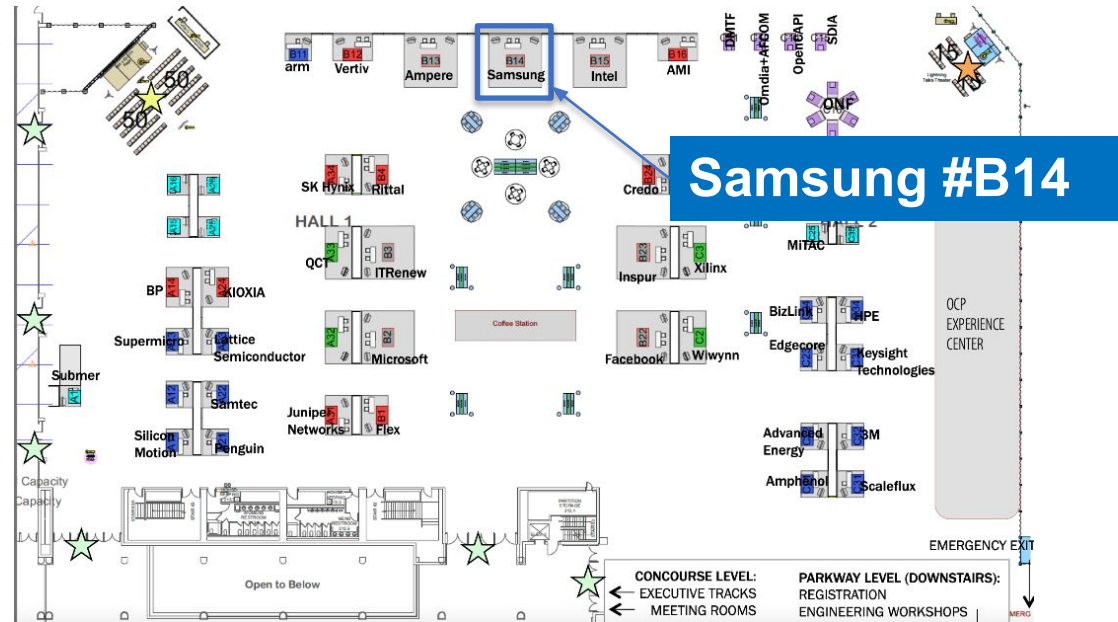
Samsung #B14

B11 arm
B12 Vertiv
B13 Ampere
B14 Samsung
B15 Intel
B16 AMI

DMTF
Omdia+AFCOM
OpenCAPI
SDIA

ONF

50
50
15

SK Hynix
Rittal
A34
B4

Credo
B29

HALL 1
HALL 2

QCT
A33
ITRenew
B3

B23
Inspur
C3
Xilinx

MiTAC

BP
A14
A24
KIOXIA

Supermicro
Lattice Semiconductor

Coffee Station

A32
Microsoft
B2

B22
Facebook
C2
Wiwynn

BizLink
HPE
Edgecore
Keysight Technologies

OCP EXPERIENCE CENTER

Submer

A12
Samtec
Juniper Networks
B1
Flex

Silicon Motion
Penguin

Advanced Energy
3M
Amphenol
Scaleflux

Capacity
Capacity

Open to Below

EMERGENCY EXIT

CONCOURSE LEVEL:
EXECUTIVE TRACKS
MEETING ROOMS

PARKWAY LEVEL (DOWNSTAIRS):
REGISTRATION
ENGINEERING WORKSHOPS